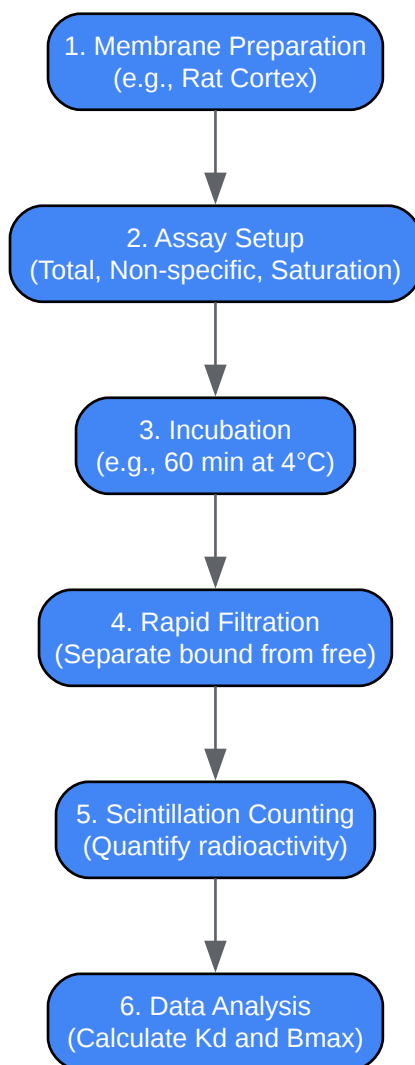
1. Membrane Preparation
(e.g., Rat Cortex)

2. Assay Setup
(Total, Non-specific, Saturation)

3. Incubation
(e.g., 60 min at 4°C)

4. Rapid Filtration
(Separate bound from free)

5. Scintillation Counting
(Quantify radioactivity)

6. Data Analysis
(Calculate Kd and Bmax)